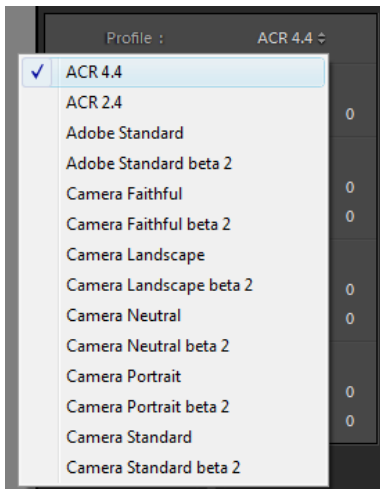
Profile : ACR 4.4 ◆

✓ ACR 4.4
ACR 2.4
Adobe Standard
Adobe Standard beta 2
Camera Faithful
Camera Faithful beta 2
Camera Landscape
Camera Landscape beta 2
Camera Neutral
Camera Neutral beta 2
Camera Portrait
Camera Portrait beta 2
Camera Standard
Camera Standard beta 2

0
0
0
0
0
0
0